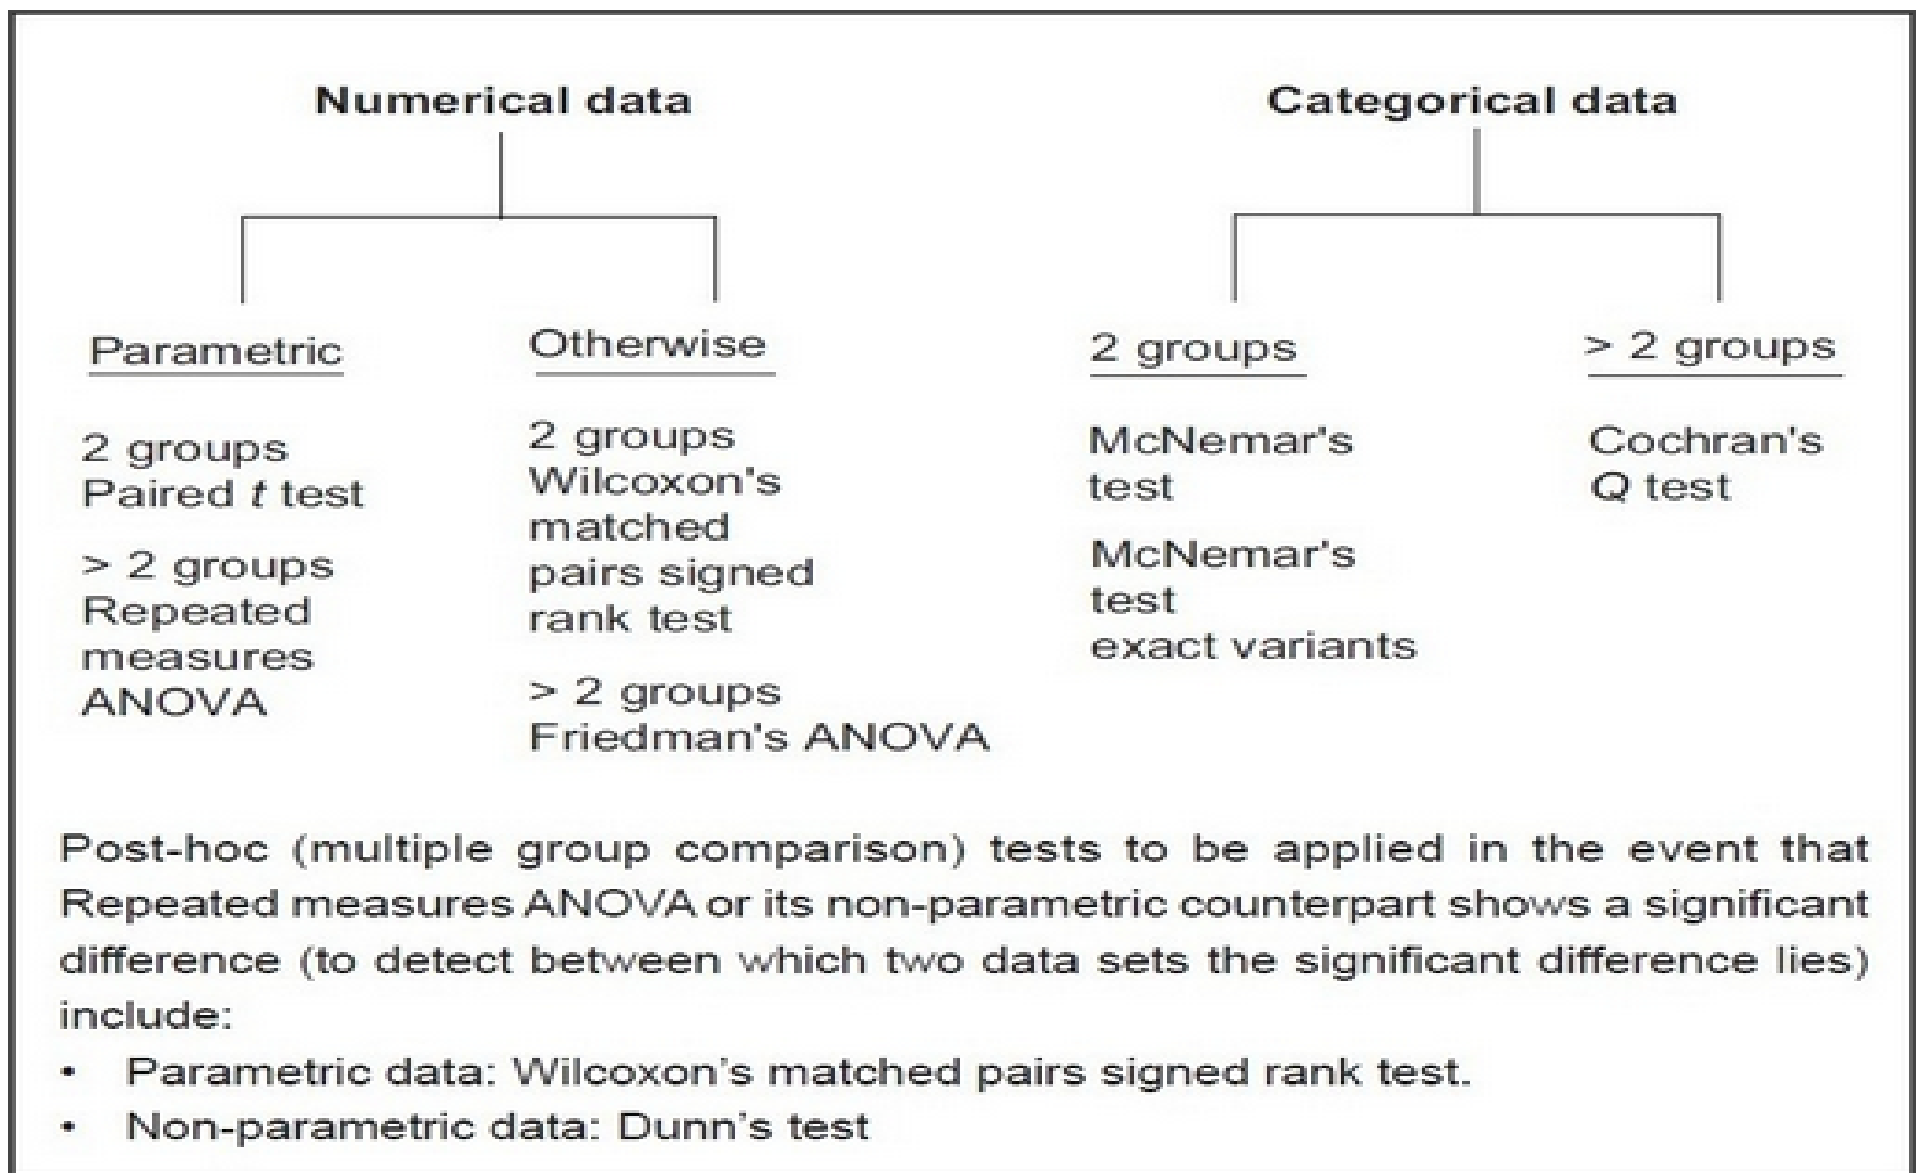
Numerical data

Categorical data

Parametric

Otherwise

2 groups

> 2 groups

2 groups
Paired $t$ test

> 2 groups
Repeated measures ANOVA

2 groups
Wilcoxon's matched pairs signed rank test

> 2 groups
Friedman's ANOVA

McNemar's test

McNemar's test exact variants

Cochran's $Q$ test

Post-hoc (multiple group comparison) tests to be applied in the event that Repeated measures ANOVA or its non-parametric counterpart shows a significant difference (to detect between which two data sets the significant difference lies) include:

• Parametric data: Wilcoxon's matched pairs signed rank test.

• Non-parametric data: Dunn's test